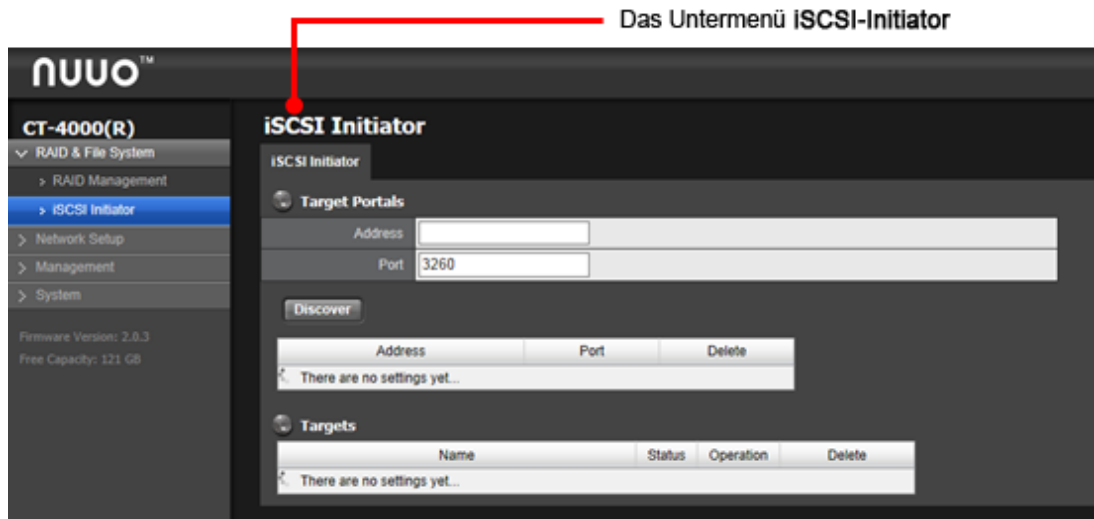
Das Untermenü iSCSI-Initiator

NUUO™

CT-4000(R)
RAID & File System
> RAID Management
> iSCSI Initiator
> Network Setup
> Management
> System

Firmware Version: 2.0.3
Free Capacity: 121 GB

iSCSI Initiator

iSCSI Initiator

Target Portals

| Address | |
|---|---|
| Port | 3260 |

Discover

| Address | Port | Delete |
|---|---|---|
| There are no settings yet... | | |

Targets

| Name | Status | Operation | Delete |
|---|---|---|---|
| There are no settings yet... | | | |